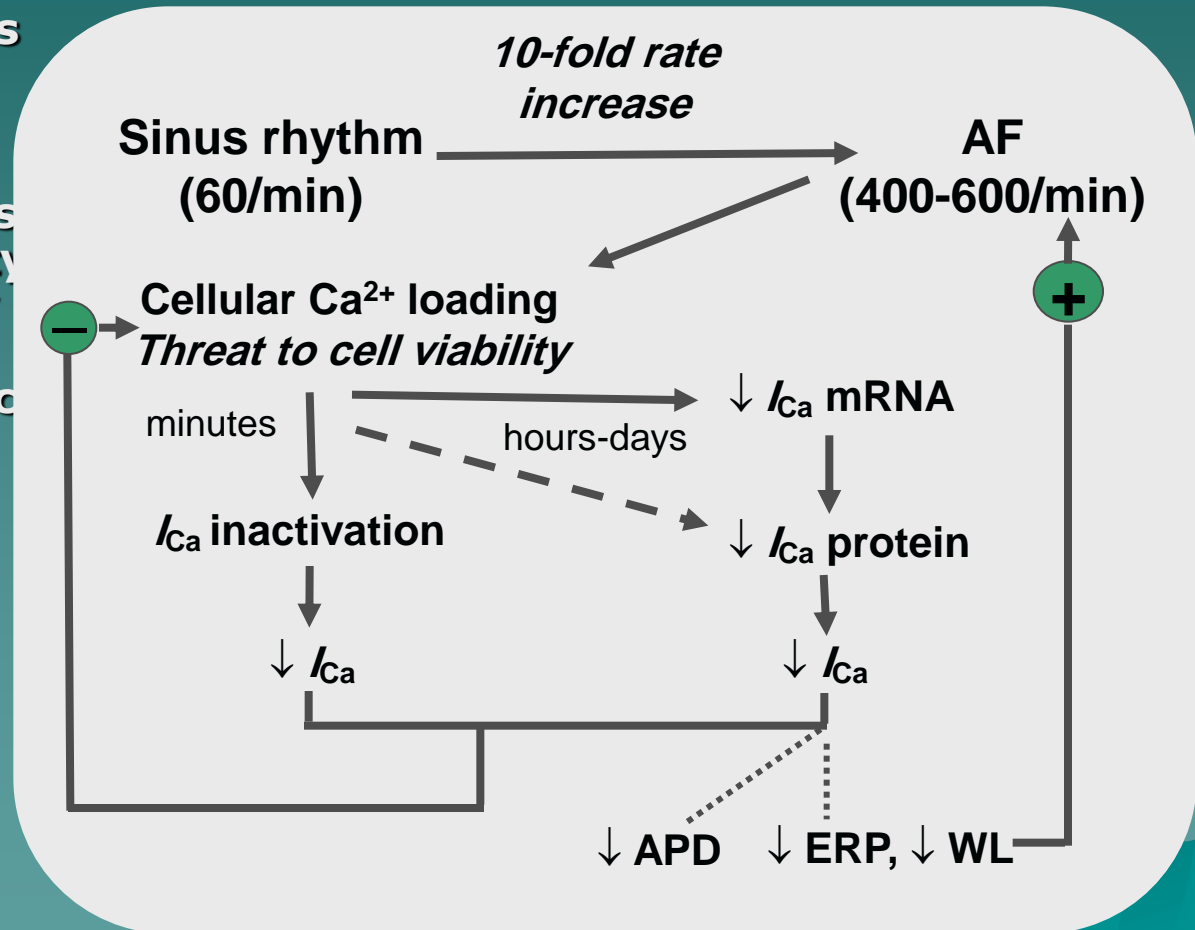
s

s
y

c

10-fold rate increase

Sinus rhythm (60/min)

AF (400-600/min)

Cellular $Ca^{2+}$ loading
Threat to cell viability

–

+

minutes

hours-days

$\downarrow I_{Ca}$ mRNA

$I_{Ca}$ inactivation

$\downarrow I_{Ca}$ protein

$\downarrow I_{Ca}$

$\downarrow I_{Ca}$

$\downarrow$ APD $\downarrow$ ERP, $\downarrow$ WL